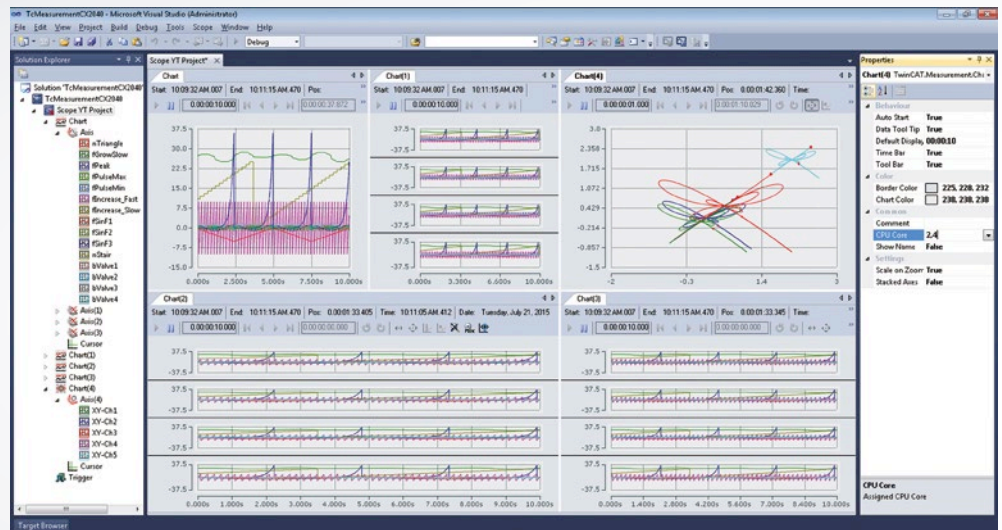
TcMeasurementCX2040 - Microsoft Visual Studio (Administrator)

File Edit View Project Build Debug Tools Scope Window Help

Debug

Solution Explorer

Solution 'TcMeasurementCX2040'
TcMeasurementCX2040
Scope YT Project
Chart
Axis
nTriangle
fGrowSlow
fPeak
fPulseMax
fPulseMin
fIncrease_Fast
fIncrease_Slow
fSinF1
fSinF2
fSinF3
nStair
bValve1
bValve2
bValve3
bValve4
Axis(1)
Axis(2)
Axis(3)
Cursor
Chart(1)
Chart(2)
Chart(3)
Chart(4)
Axis(4)
XY-Ch1
XY-Ch2
XY-Ch3
XY-Ch4
XY-Ch5
Cursor
Trigger

Scope YT Project*

Chart
Start: 10:09:32 AM.007 End: 10:11:15 AM.470 Pos:
0:00:00:10.000 0:00:00:37.872
37.5
30.0
22.5
15.0
7.5
0.0
-7.5
-15.0
0.000s 2.500s 5.000s 7.500s 10.000s

Chart(1)
Start: 10:09:32 AM.007 End: 10:11:15 AM.470 Pos:
0:00:00:10.000
37.5
-37.5
37.5
-37.5
37.5
-37.5
37.5
-37.5
0.000s 3.300s 6.600s 10.000s

Chart(4)
Start: 10:09:32 AM.007 End: 10:11:15 AM.470 Pos: 0:00:01:42.360 Time:
0:00:00:01.000 0:00:01:10.029
3.0
2.358
1.715
1.072
0.429
-0.214
-0.857
-1.5
-2 -0.3 1.4 3

Chart(2)
Start: 10:09:32 AM.007 End: 10:11:15 AM.470 Pos: 0:00:01:33.405 Time: 10:11:05 AM.412 Date: Tuesday, July 21, 2015
0:00:00:10.000 0:00:00:00.000
37.5
-37.5
37.5
-37.5
37.5
-37.5
37.5
-37.5
0.000s 1.000s 2.000s 3.000s 4.000s 5.000s 6.000s 7.000s 8.000s 9.000s 10.000s

Chart(3)
Start: 10:09:32 AM.007 End: 10:11:15 AM.470 Pos: 0:00:01:33.345 Time:
0:00:00:10.000 0:00:00:00.000
37.5
-37.5
37.5
-37.5
37.5
-37.5
37.5
-37.5
0.000s 1.400s 2.800s 4.200s 5.600s 7.000s 8.400s 10.000s

Properties
Chart(4) TwinCAT.Measurement.Ch
Behaviour
Auto Start True
Data Tool Tip True
Default Display 00:00:10
Time Bar True
Tool Bar True
Color
Border Color 225, 228, 232
Chart Color 238, 238, 238
Common
Comment
CPU Core 2,4
Show Name False
Settings
Scale on Zoom True
Stacked Axes False

CPU Core
Assigned CPU Core

Target Browser